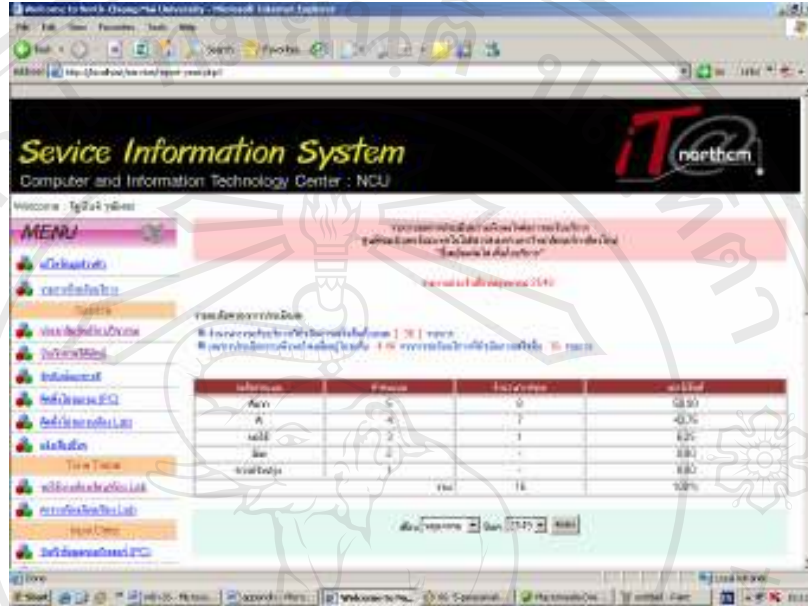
Welcome to North Chiang Mai University - Microsoft Internet Explorer

File Edit View Favorites Tools Help

Back Search Favorites

Address http://localhost/service/report-year.php

Go Links

Sevice Information System

Computer and Information Technology Center : NCU

northern

Welcome : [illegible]

MENU

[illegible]

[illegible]

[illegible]

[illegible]

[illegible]

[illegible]

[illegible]

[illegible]

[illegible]

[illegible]

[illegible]

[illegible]

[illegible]

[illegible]

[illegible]

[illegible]

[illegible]

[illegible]

| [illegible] | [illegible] | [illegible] | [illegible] |
|---|---|---|---|
| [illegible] | 5 | 0 | 58.80 |
| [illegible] | 4 | 7 | 43.76 |
| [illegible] | 2 | 1 | 6.25 |
| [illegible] | 2 | - | 0.00 |
| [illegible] | 1 | - | 0.00 |
| | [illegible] | 16 | 100% |

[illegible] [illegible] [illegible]

Done

Local intranet

Start

Welcome to N...